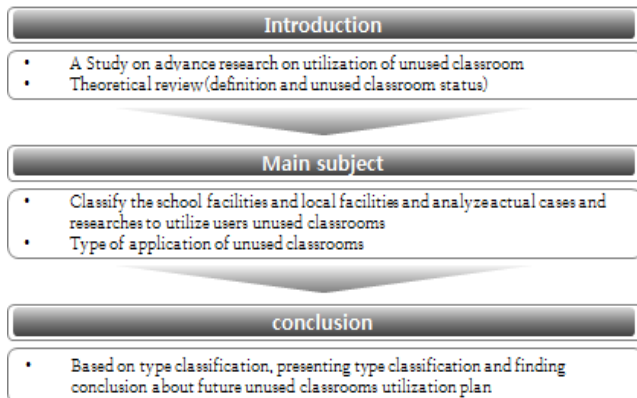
Introduction

• A Study on advance research on utilization of unused classroom
• Theoretical review(definition and unused classroom status)

Main subject

• Classify the school facilities and local facilities and analyzeactual cases and researches to utilize users unused classrooms
• Type of application of unused classrooms

conclusion

• Based on type classification, presenting type classification and finding conclusion about future unused classrooms utilization plan